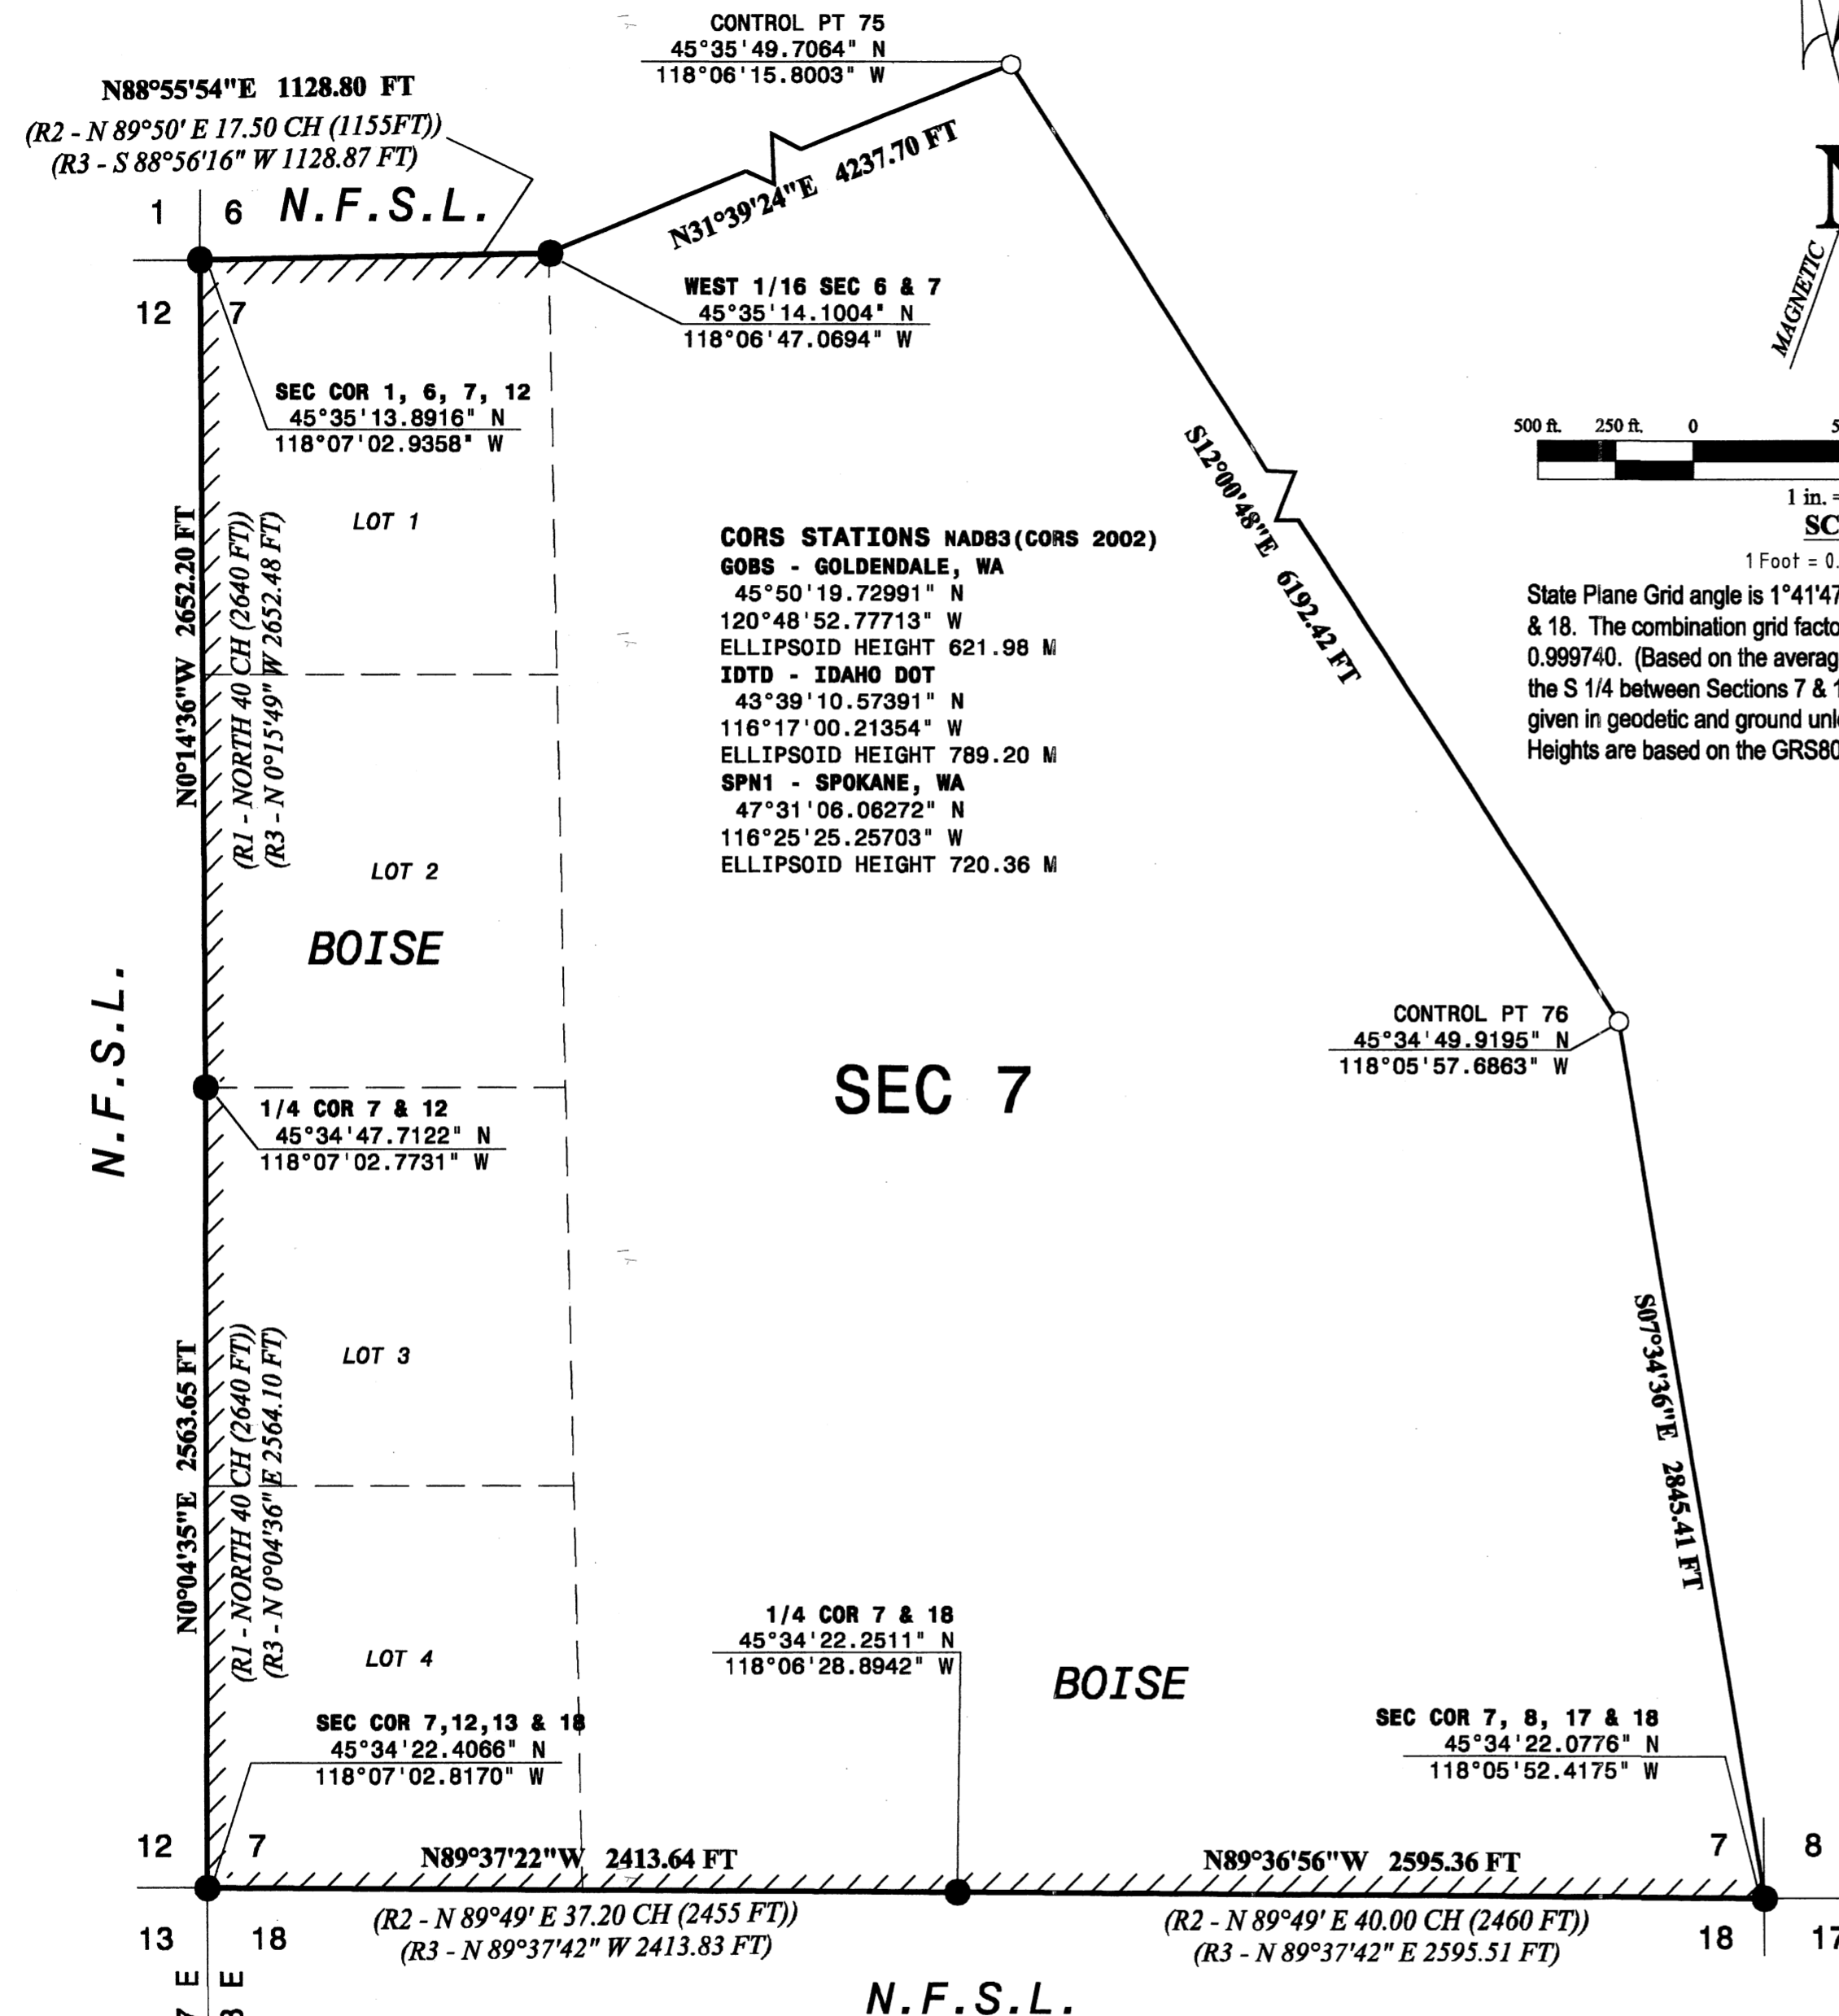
CONTROL PT 75
45°35'49.7064" N
118°06'15.8003" W

N88°55'54"E 1128.80 FT
(R2 - N 89°50' E 17.50 CH (1155FT))
(R3 - S 88°56'16" W 1128.87 FT)

1 | 6 N.F.S.L.

N31°39'24"E 4237.70 FT

WEST 1/16 SEC 6 & 7
45°35'14.1004" N
118°06'47.0694" W

12 | 7

SEC COR 1, 6, 7, 12
45°35'13.8916" N
118°07'02.9358" W

MAGNETIC

500 ft. 250 ft. 0 5
1 in. =
SC
1 Foot = 0.

State Plane Grid angle is 1°41'47
& 18. The combination grid facto
0.999740. (Based on the averag
the S 1/4 between Sections 7 & 1
given in geodetic and ground unl
Heights are based on the GRS80

S12°00'48"E 6192.42 FT

LOT 1

N0°14'36"W 2652.20 FT
(R1 - NORTH 40 CH (2640 FT))
(R3 - N 0°15'49" W 2652.48 FT)

CORS STATIONS NAD83(CORS 2002)
GOBS - GOLDENDALE, WA
45°50'19.72991" N
120°48'52.77713" W
ELLIPSOID HEIGHT 621.98 M
IDTD - IDAHO DOT
43°39'10.57391" N
116°17'00.21354" W
ELLIPSOID HEIGHT 789.20 M
SPN1 - SPOKANE, WA
47°31'06.06272" N
116°25'25.25703" W
ELLIPSOID HEIGHT 720.36 M

LOT 2

BOISE

N.F.S.L.

CONTROL PT 76
45°34'49.9195" N
118°05'57.6863" W

SEC 7

1/4 COR 7 & 12
45°34'47.7122" N
118°07'02.7731" W

LOT 3

N0°04'35"E 2563.65 FT
(R1 - NORTH 40 CH (2640 FT))
(R3 - N 0°04'36" E 2564.10 FT)

S07°34'36"E 2845.41 FT

LOT 4

1/4 COR 7 & 18
45°34'22.2511" N
118°06'28.8942" W

BOISE

SEC COR 7,12,13 & 18
45°34'22.4066" N
118°07'02.8170" W

SEC COR 7, 8, 17 & 18
45°34'22.0776" N
118°05'52.4175" W

12 | 7
N89°37'22"W 2413.64 FT
N89°36'56"W 2595.36 FT
7 | 8

13 | 18
(R2 - N 89°49' E 37.20 CH (2455 FT))
(R3 - N 89°37'42" W 2413.83 FT)
(R2 - N 89°49' E 40.00 CH (2460 FT))
(R3 - N 89°37'42" E 2595.51 FT)
18 | 17

N.F.S.L.